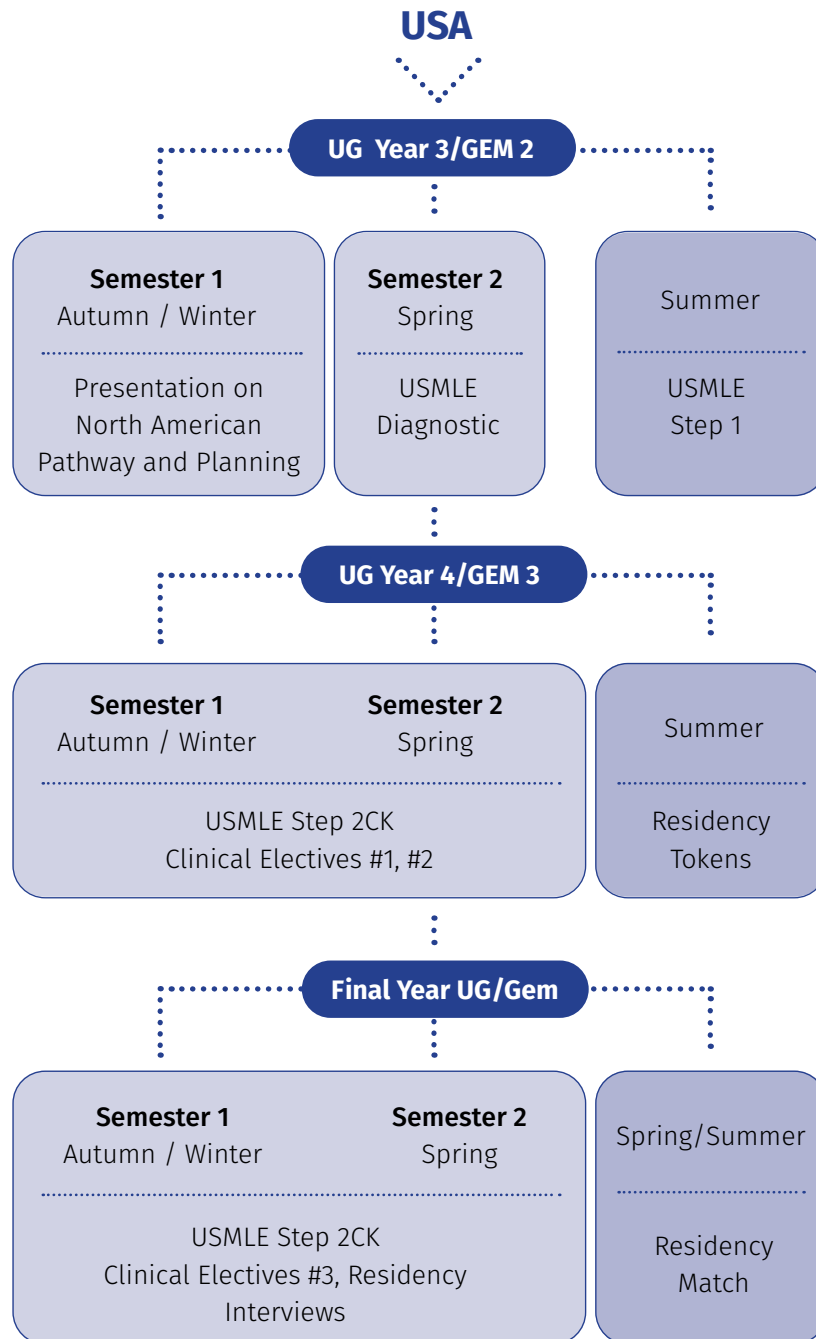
USA

UG Year 3/GEM 2

Semester 1
Autumn / Winter

Presentation on North American Pathway and Planning

Semester 2
Spring

USMLE Diagnostic

Summer

USMLE Step 1

UG Year 4/GEM 3

Semester 1
Autumn / Winter

Semester 2
Spring

USMLE Step 2CK
Clinical Electives #1, #2

Summer

Residency Tokens

Final Year UG/Gem

Semester 1
Autumn / Winter

Semester 2
Spring

USMLE Step 2CK
Clinical Electives #3, Residency Interviews

Spring/Summer

Residency Match